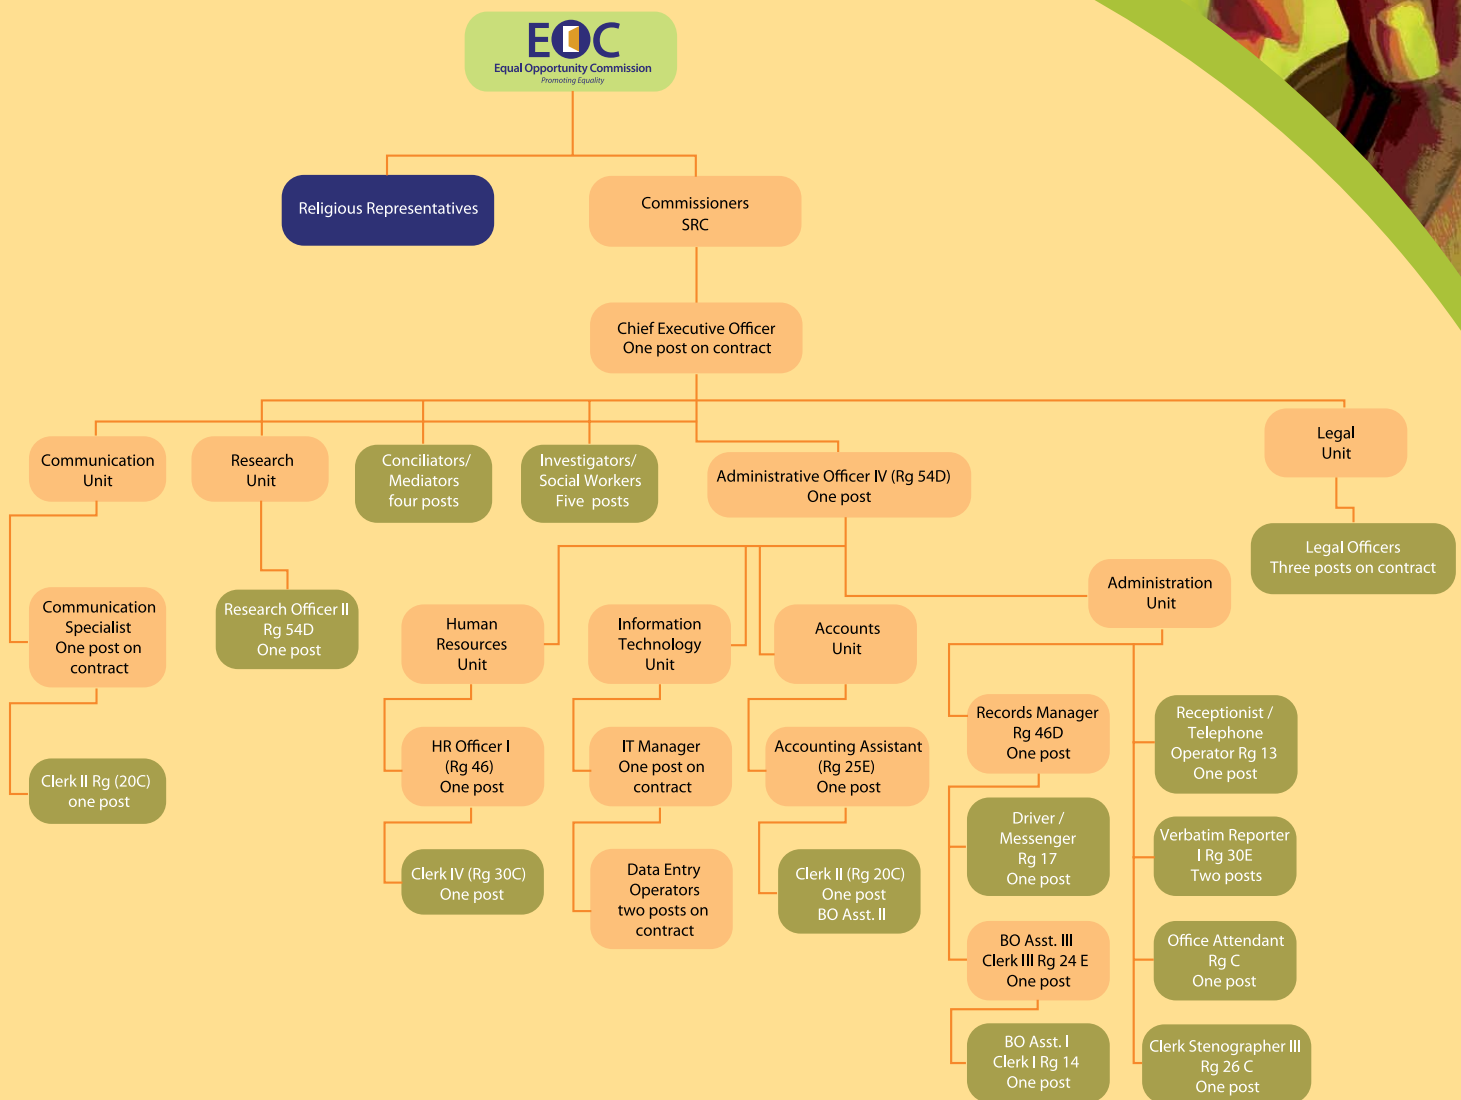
EOC
Equal Opportunity Commission
Promoting Equality

Religious Representatives

Commissioners
SRC

Chief Executive Officer
One post on contract

Communication Unit

Research Unit

Conciliators/ Mediators four posts

Investigators/ Social Workers Five posts

Administrative Officer IV (Rg 54D) One post

Legal Unit

Legal Officers Three posts on contract

Communication Specialist One post on contract

Research Officer II Rg 54D One post

Human Resources Unit

Information Technology Unit

Accounts Unit

Administration Unit

Clerk II Rg (20C) one post

HR Officer I (Rg 46) One post

IT Manager One post on contract

Accounting Assistant (Rg 25E) One post

Records Manager Rg 46D One post

Receptionist / Telephone Operator Rg 13 One post

Clerk IV (Rg 30C) One post

Data Entry Operators two posts on contract

Clerk II (Rg 20C) One post BO Asst. II

Driver / Messenger Rg 17 One post

Verbatim Reporter I Rg 30E Two posts

BO Asst. III Clerk III Rg 24 E One post

Office Attendant Rg C One post

BO Asst. I Clerk I Rg 14 One post

Clerk Stenographer III Rg 26 C One post